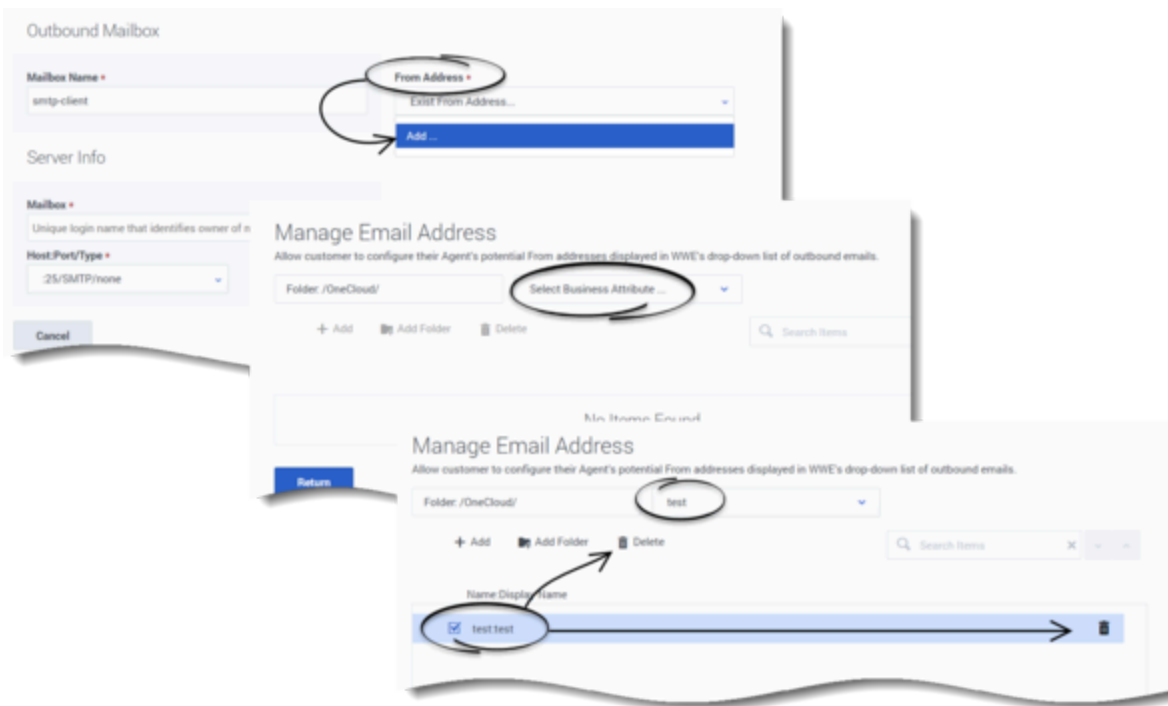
Outbound Mailbox

Mailbox Name •
smtp-client

From Address •
Exist From Address...
Add ...

Server Info

Mailbox •
Unique login name that identifies owner of m

Host:Port/Type •
:25/SMTP/none

Cancel

Manage Email Address
Allow customer to configure their Agent's potential From addresses displayed in WWE's drop-down list of outbound emails.

Folder: /OneCloud/
Select Business Attribute ...

+ Add
Add Folder
Delete
Search Items

No Items Found

Return

Manage Email Address
Allow customer to configure their Agent's potential From addresses displayed in WWE's drop-down list of outbound emails.

Folder: /OneCloud/
test

+ Add
Add Folder
Delete
Search Items

Name Display Name
test test